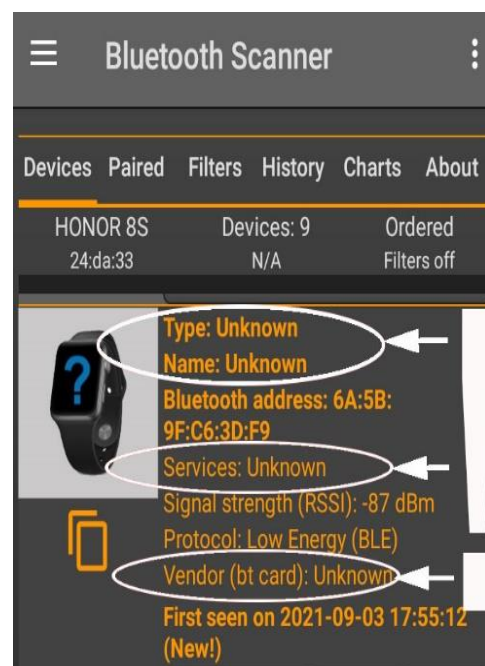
Bluetooth Scanner

Devices Paired Filters History Charts About

HONOR 8S
24:da:33

Devices: 9
N/A

Ordered
Filters off

?

Type: Unknown
Name: Unknown
Bluetooth address: 6A:5B:9F:C6:3D:F9
Services: Unknown
Signal strength (RSSI): -87 dBm
Protocol: Low Energy (BLE)
Vendor (bt card): Unknown
First seen on 2021-09-03 17:55:12 (New!)